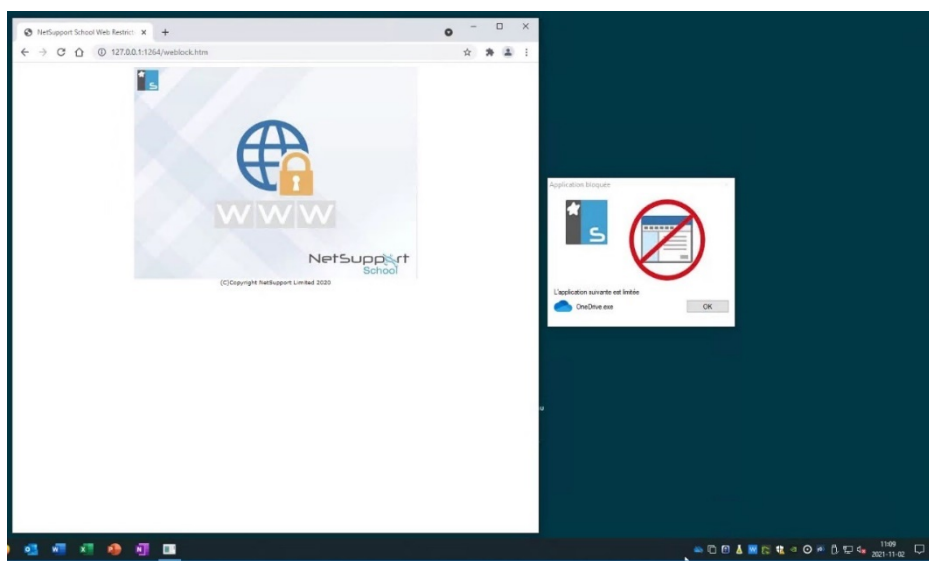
NetSupport School Web Restrict ×
127.0.0.1:1264/weblock.htm

S

WWW

NetSupport
School

(C)Copyright NetSupport Limited 2020

Application bloquée

S

L'application suivante est limitée
OneDrive.exe
OK

11:09
2021-11-02